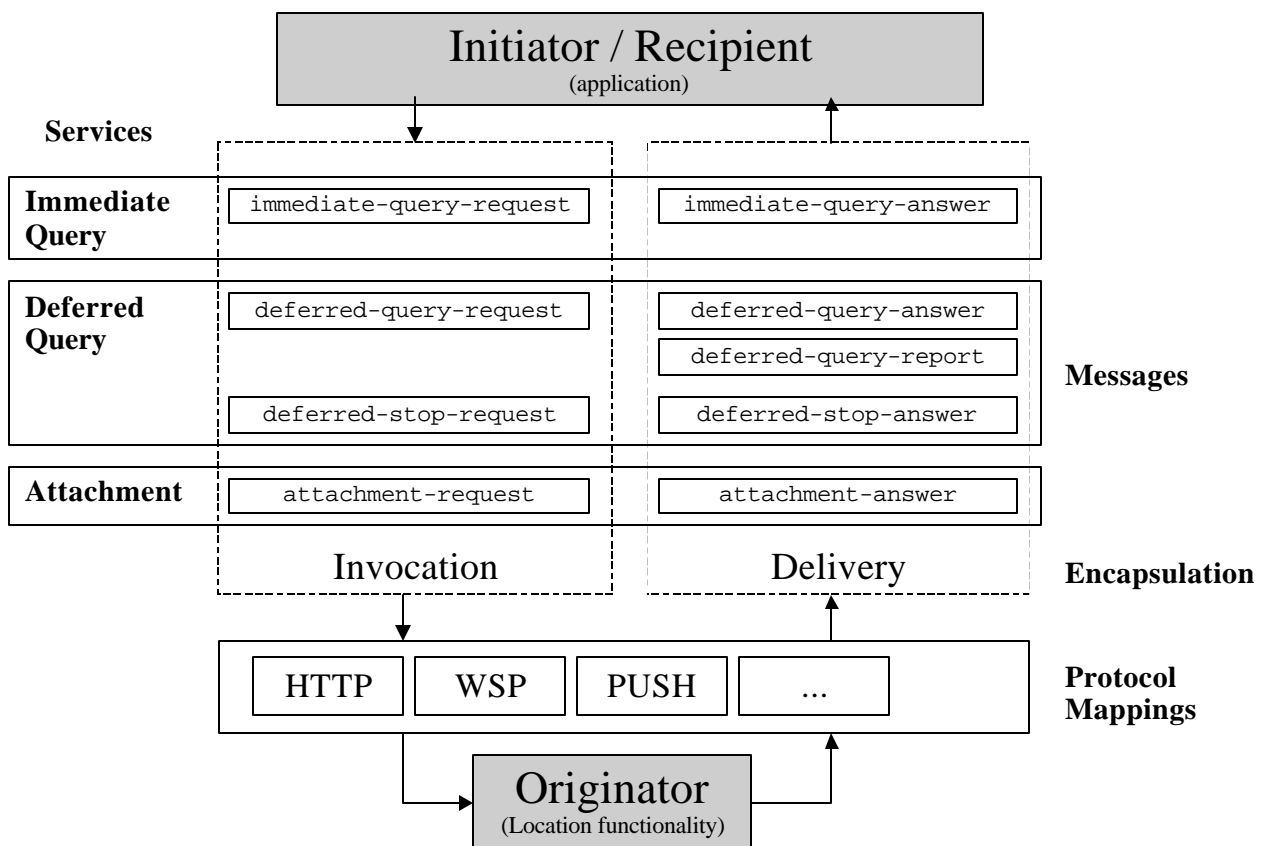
Initiator / Recipient
(application)

Services

Immediate Query

immediate-query-request

immediate-query-answer

Deferred Query

deferred-query-request

deferred-query-answer

deferred-query-report

Messages

deferred-stop-request

deferred-stop-answer

Attachment

attachment-request

attachment-answer

Invocation

Delivery

Encapsulation

HTTP

WSP

PUSH

...

Protocol Mappings

Originator
(Location functionality)